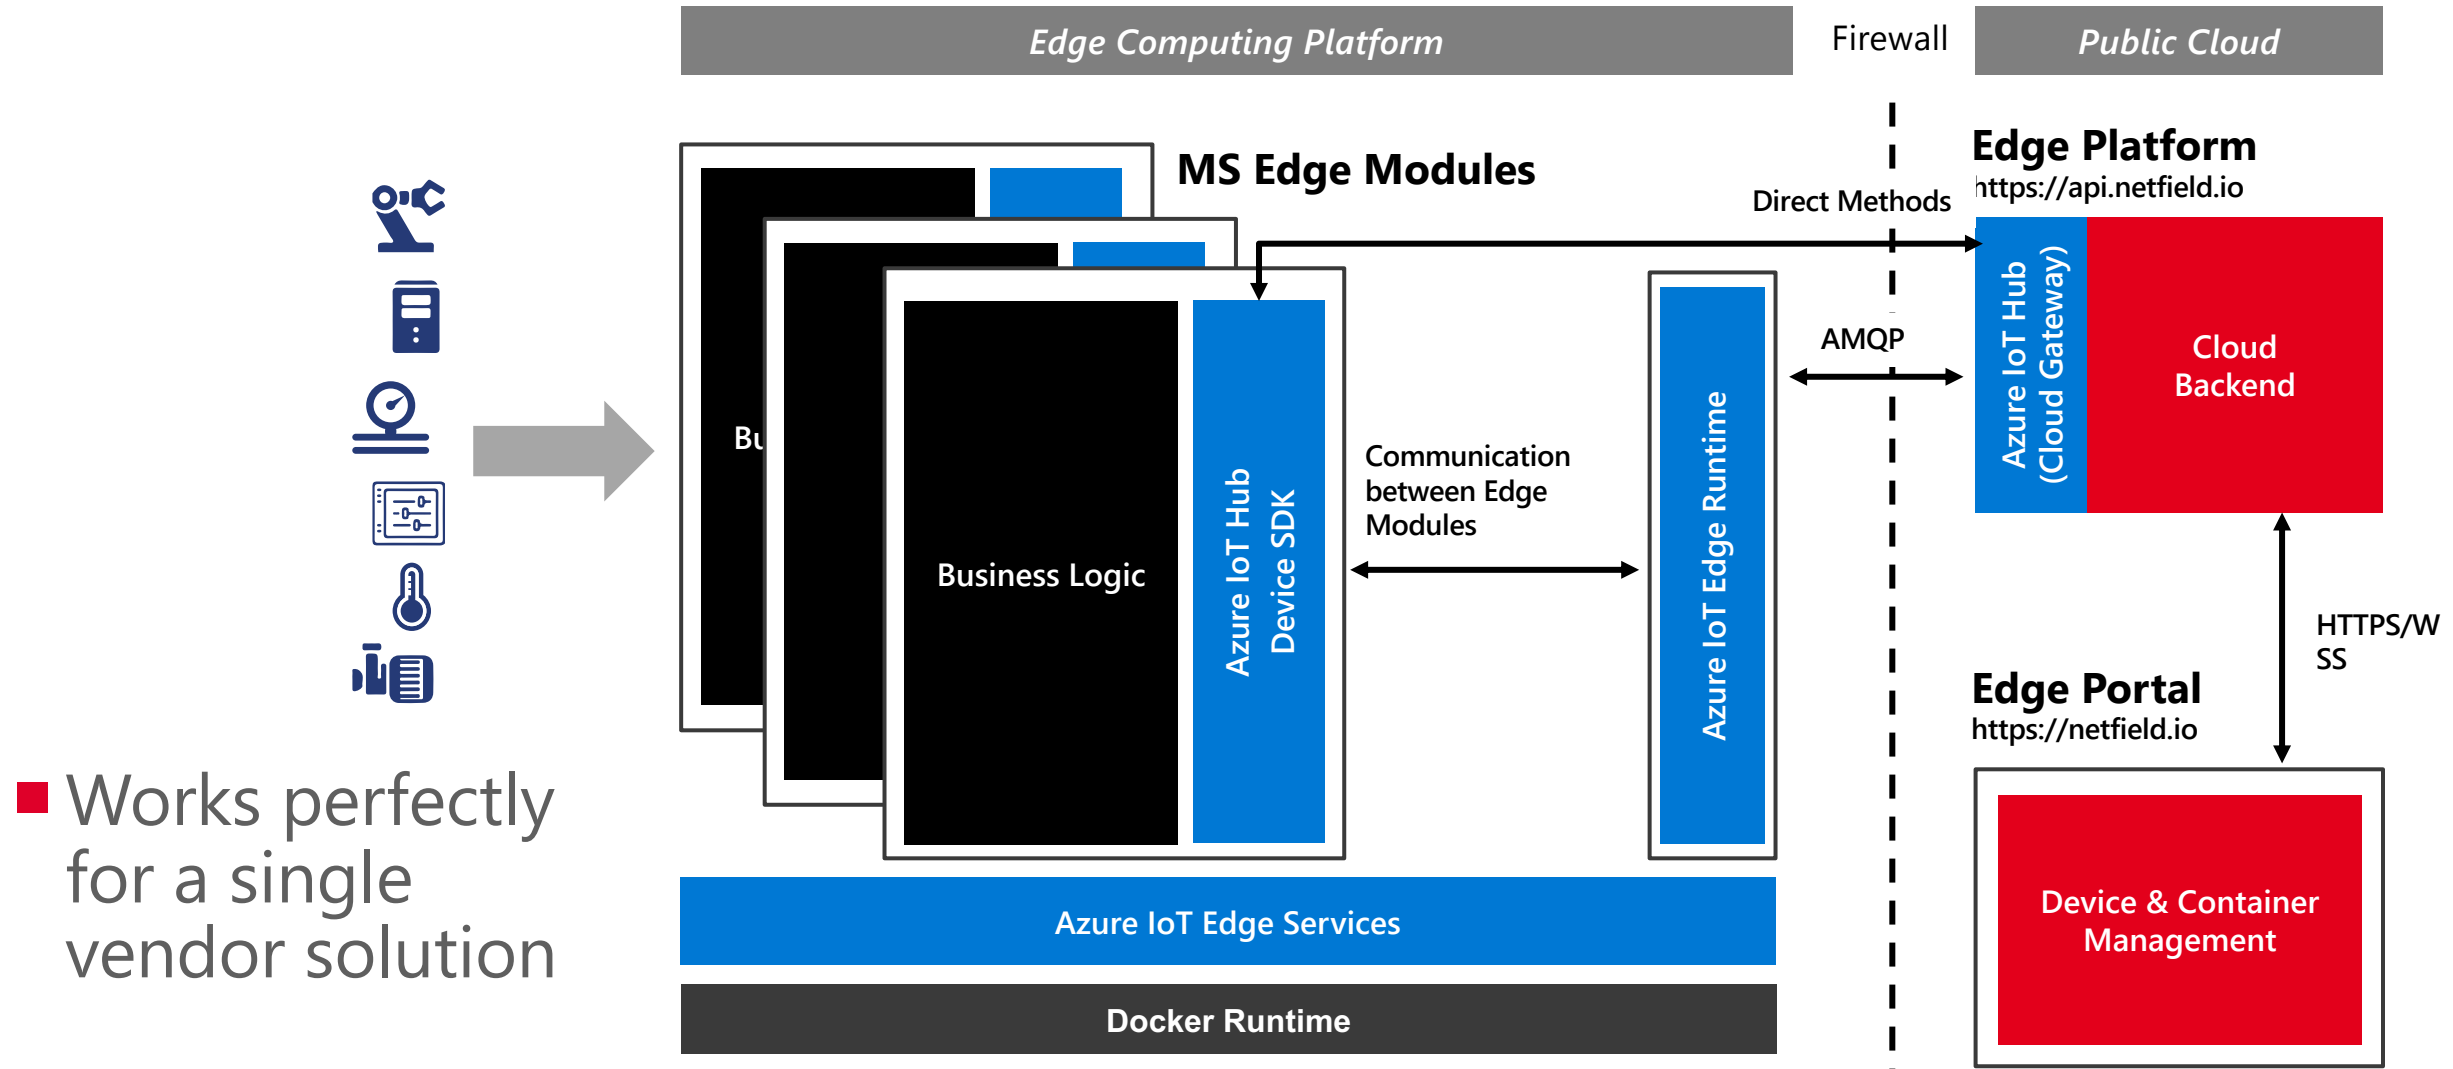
Edge Computing Platform

Firewall

Public Cloud

MS Edge Modules

Edge Platform
https://api.netfield.io

Direct Methods

Bu

Business Logic

Azure IoT Hub Device SDK

Communication between Edge Modules

Azure IoT Edge Runtime

AMQP

Azure IoT Hub (Cloud Gateway)

Cloud Backend

HTTPS/WSS

Edge Portal
https://netfield.io

Device & Container Management

Azure IoT Edge Services

Docker Runtime

Works perfectly for a single vendor solution